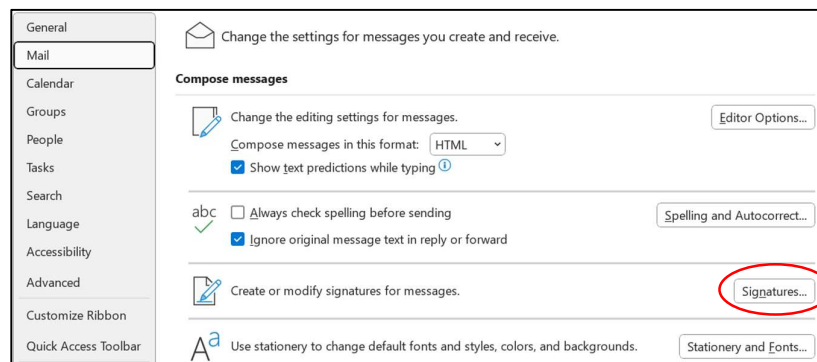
General
Mail
Calendar
Groups
People
Tasks
Search
Language
Accessibility
Advanced
Customize Ribbon
Quick Access Toolbar

Change the settings for messages you create and receive.

Compose messages

Change the editing settings for messages.
Editor Options...
Compose messages in this format: HTML
Show text predictions while typing

abc
Always check spelling before sending
Spelling and Autocorrect...
Ignore original message text in reply or forward

Create or modify signatures for messages.
Signatures...

Use stationery to change default fonts and styles, colors, and backgrounds.
Stationery and Fonts...